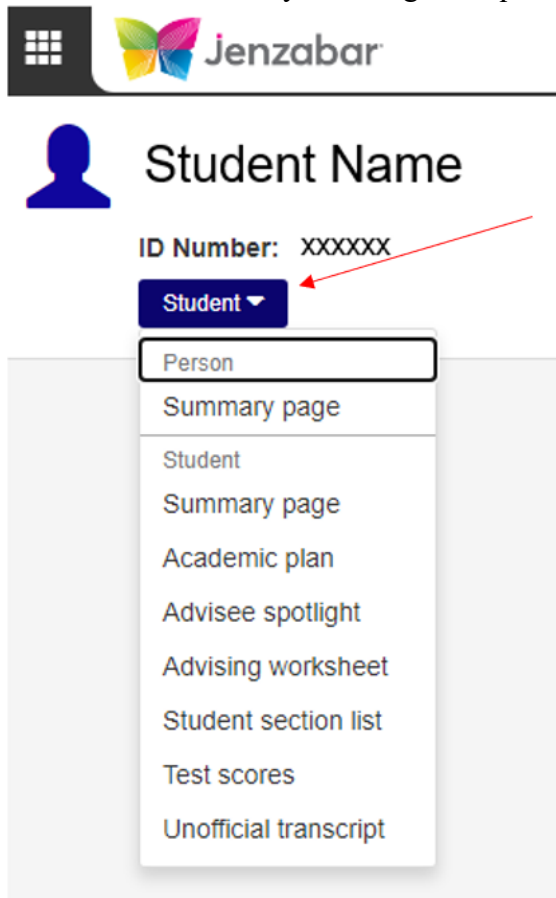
Jenzabar

Student Name

ID Number: XXXXXX

Student

Person

Summary page

Student

Summary page

Academic plan

Advisee spotlight

Advising worksheet

Student section list

Test scores

Unofficial transcript